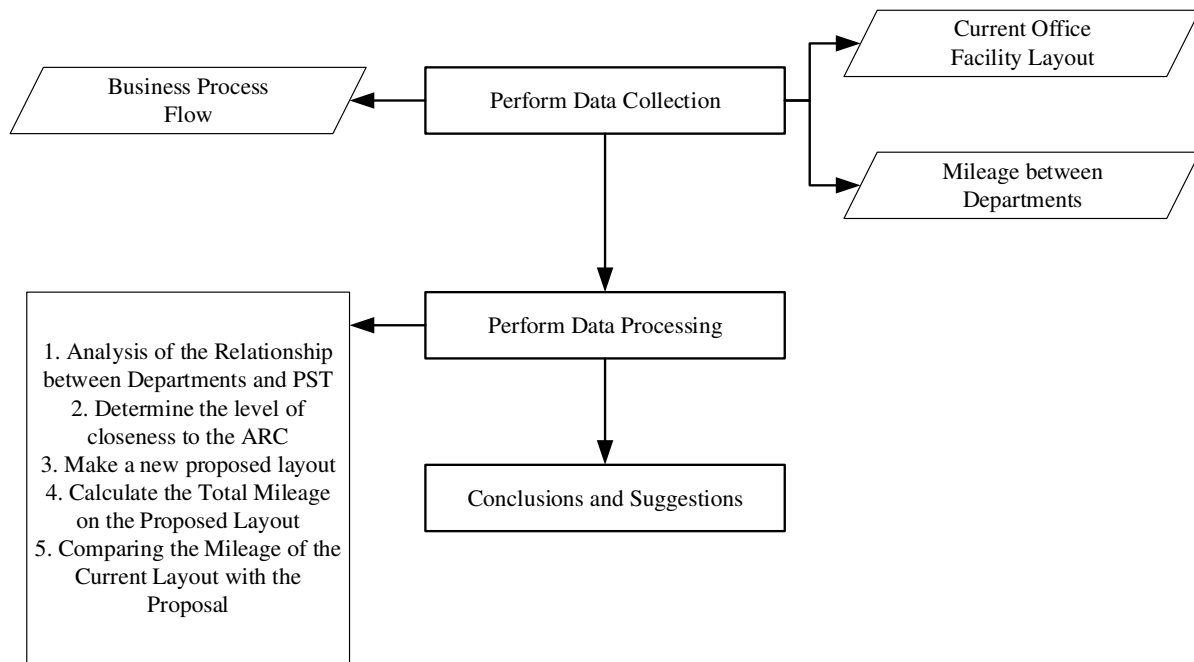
Business Process Flow

Perform Data Collection

Current Office Facility Layout

Mileage between Departments

Perform Data Processing

1. Analysis of the Relationship between Departments and PST
2. Determine the level of closeness to the ARC
3. Make a new proposed layout
4. Calculate the Total Mileage on the Proposed Layout
5. Comparing the Mileage of the Current Layout with the Proposal

Conclusions and Suggestions